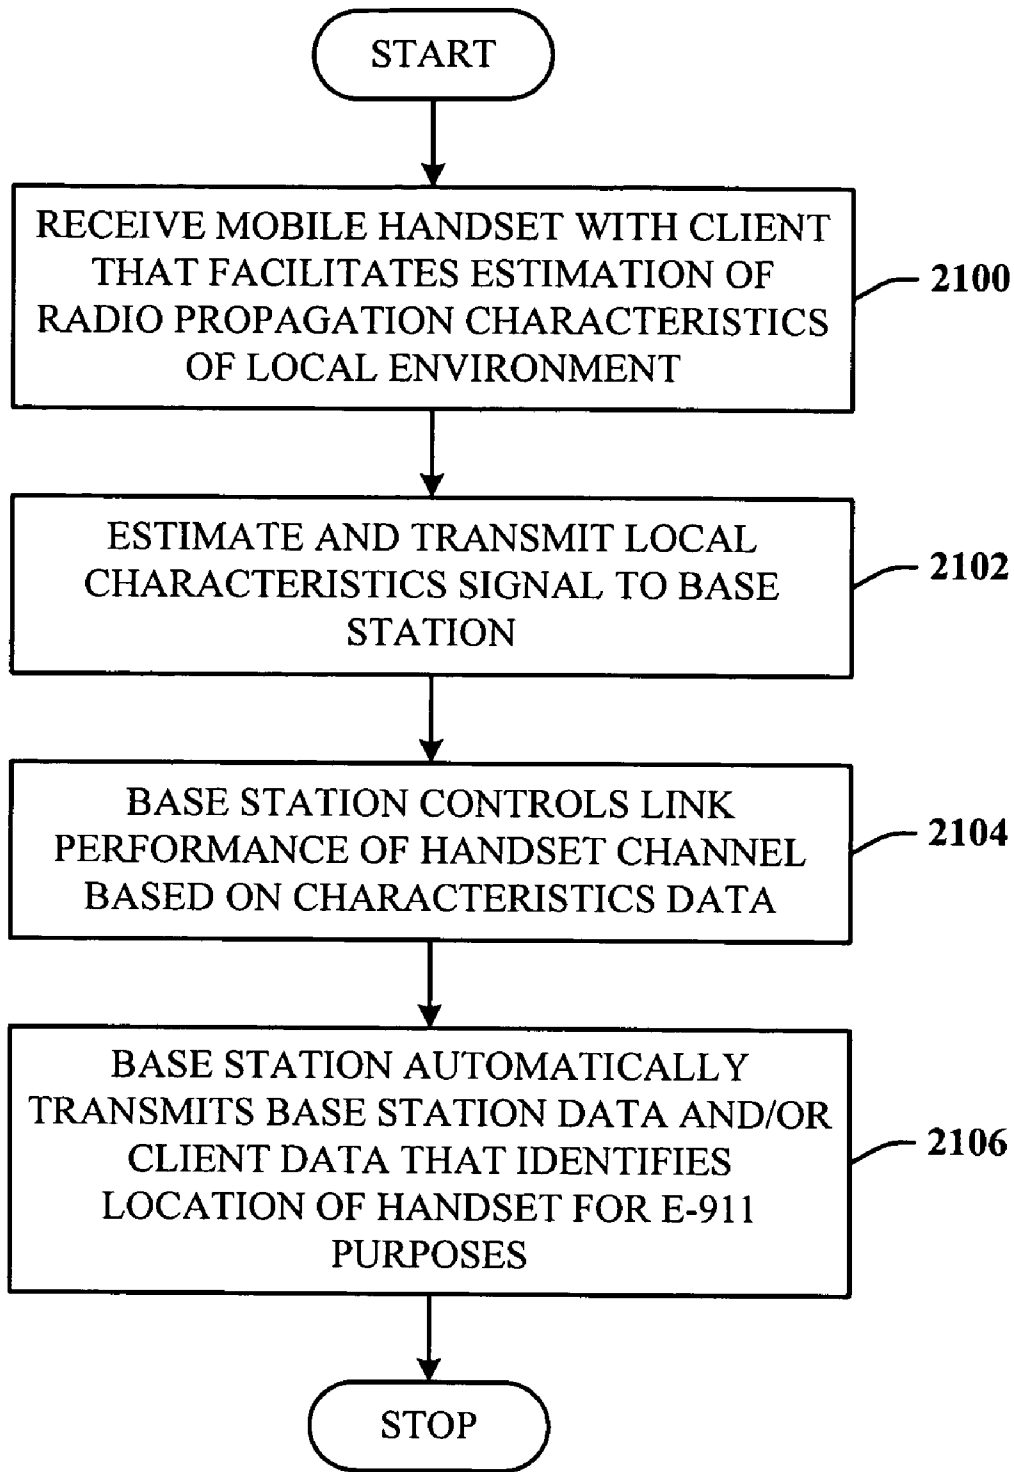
START

RECEIVE MOBILE HANDSET WITH CLIENT THAT FACILITATES ESTIMATION OF RADIO PROPAGATION CHARACTERISTICS OF LOCAL ENVIRONMENT

2100

ESTIMATE AND TRANSMIT LOCAL CHARACTERISTICS SIGNAL TO BASE STATION

2102

BASE STATION CONTROLS LINK PERFORMANCE OF HANDSET CHANNEL BASED ON CHARACTERISTICS DATA

2104

BASE STATION AUTOMATICALLY TRANSMITS BASE STATION DATA AND/OR CLIENT DATA THAT IDENTIFIES LOCATION OF HANDSET FOR E-911 PURPOSES

2106

STOP